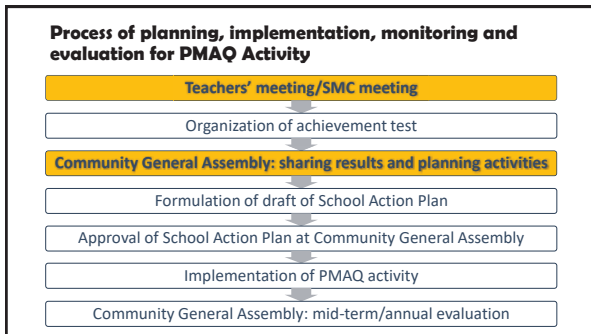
Process of planning, implementation, monitoring and evaluation for PMAQ Activity

Teachers' meeting/SMC meeting

Organization of achievement test

Community General Assembly: sharing results and planning activities

Formulation of draft of School Action Plan

Approval of School Action Plan at Community General Assembly

Implementation of PMAQ activity

Community General Assembly: mid-term/annual evaluation